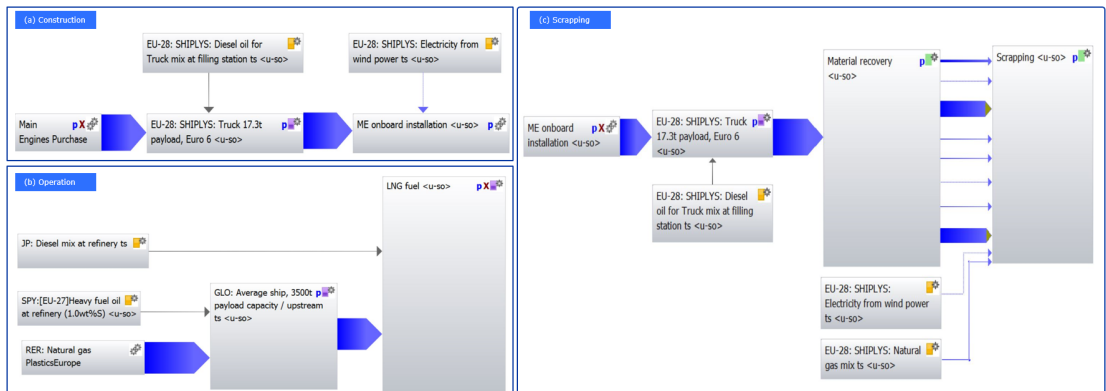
(a) Construction

EU-28: SHIPLYS: Diesel oil for Truck mix at filling station ts <u-so>

EU-28: SHIPLYS: Electricity from wind power ts <u-so>

Main Engines Purchase p X

EU-28: SHIPLYS: Truck 17.3t payload, Euro 6 <u-so>

ME onboard installation <u-so> p

(b) Operation

LNG fuel <u-so> p X

JP: Diesel mix at refinery ts

SPY:[EU-27]Heavy fuel oil at refinery (1.0wt%S) <u-so>

GLO: Average ship, 3500t payload capacity / upstream ts <u-so> p

RER: Natural gas PlasticsEurope

(c) Scrapping

Material recovery <u-so> p

Scrapping <u-so> p

ME onboard installation <u-so> p X

EU-28: SHIPLYS: Truck 17.3t payload, Euro 6 <u-so>

EU-28: SHIPLYS: Diesel oil for Truck mix at filling station ts <u-so>

EU-28: SHIPLYS: Electricity from wind power ts <u-so>

EU-28: SHIPLYS: Natural gas mix ts <u-so>